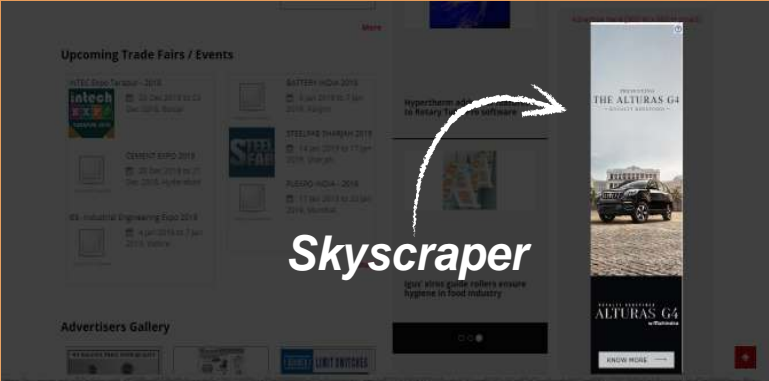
More

Upcoming Trade Fairs / Events

INTEC Expo Tiruppur - 2018

intech

22 Dec 2018 to 25 Dec 2018, Tirupur

BATTERY INDIA 2019

6 Jan 2019 to 7 Jan 2019, Mumbai

CEMENT EXPO 2018

20 Dec 2018 to 21 Dec 2018, Hyderabad

STEELFAB SHARJAH 2019

14 Jan 2019 to 17 Jan 2019, Sharjah

STEEL FAB

PLEXPO INDIA - 2018

17 Jan 2019 to 20 Jan 2019, Mumbai

IES, Industrial Engineering Expo 2018

4 Jan 2019 to 7 Jan 2019, Indore

Hypertherm adds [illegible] to Rotary Tube Pro software

igus' xiros guide rollers ensure hygiene in food industry

Advertisers Gallery

LIMIT SWITCHES

PRESENTING

THE ALTURAS G4

ALTURAS G4

KNOW MORE

Skyscraper